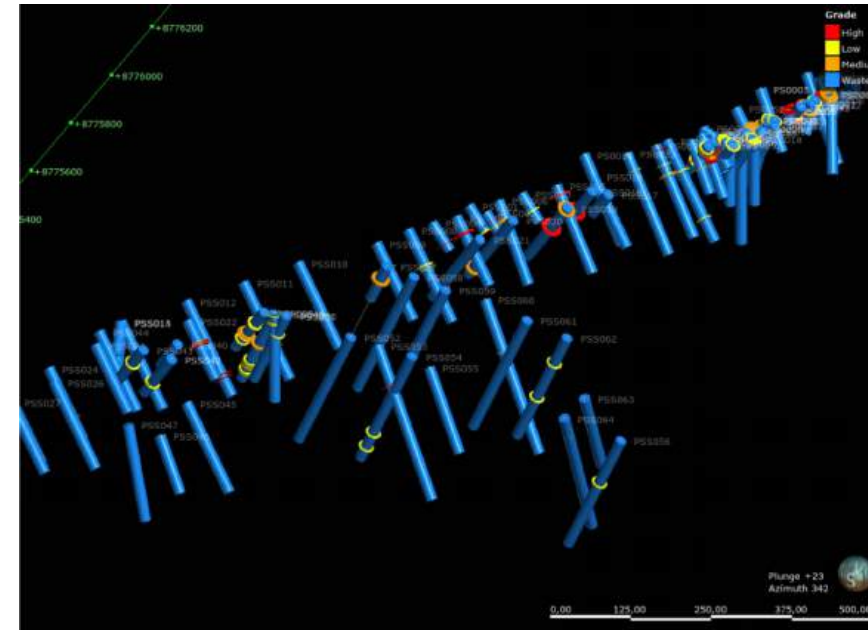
+8776200
+8776000
+8775800
+8775600
5400

Grade
High
Low
Mediu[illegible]
Waste

PSS005
PSS00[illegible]
PSS0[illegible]
PSS0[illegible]
PSS0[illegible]
PSS010
PSS011
PSS012
PSS014
PSS022
PSS024
PSS026
PSS027
PSS040
PSS045
PSS047
PSS048
PSS050
PSS051
PSS052
PSS053
PSS054
PSS055
PSS056
PSS058
PSS059
PSS060
PSS061
PSS062
PSS063
PSS064
PSS066

Plunge +23
Azimuth 342

0,00
125,00
250,00
375,00
500,00